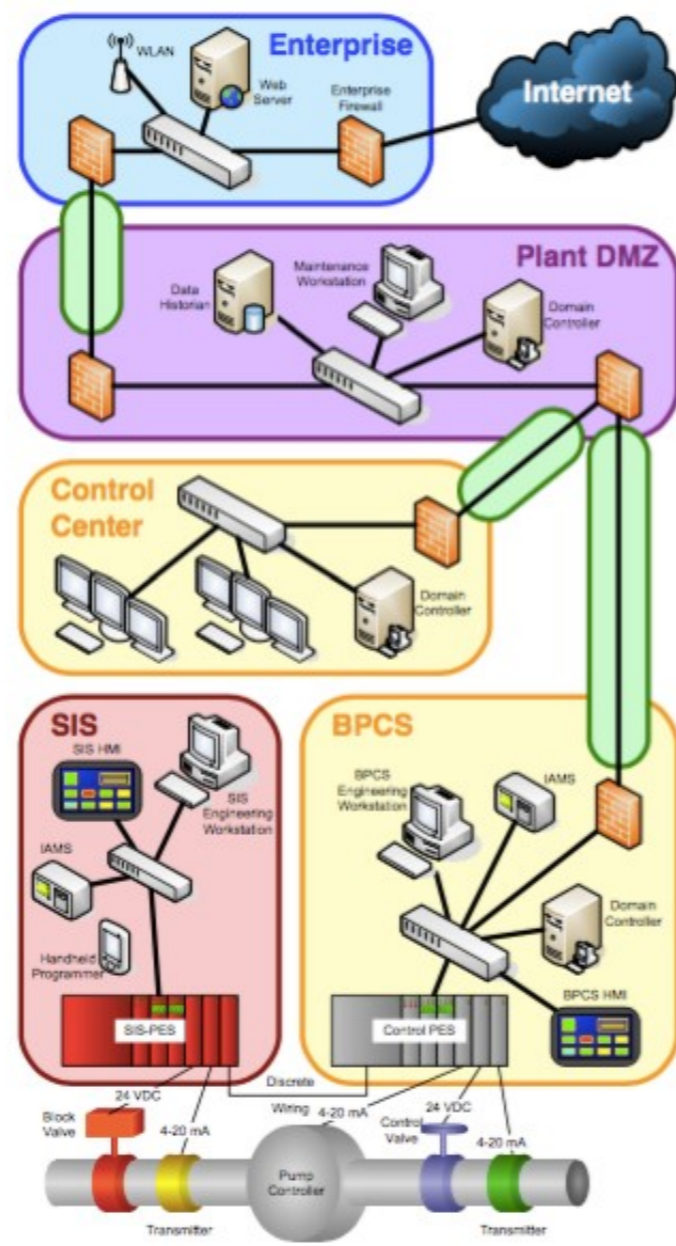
WLAN

Web Server

Enterprise

Enterprise Firewall

Internet

Plant DMZ

Data Historian

Maintenance Workstation

Domain Controller

Control Center

Domain Controller

SIS

SIS HMI

SIS Engineering Workstation

IAMS

Handheld Programmer

SIS-PES

BPCS

BPCS Engineering Workstation

IAMS

Domain Controller

BPCS HMI

Control PES

Discrete Wiring

24 VDC

Block Valve

4-20 mA

4-20 mA

24 VDC

Control Valve

4-20 mA

Pump Controller

Transmitter

Transmitter